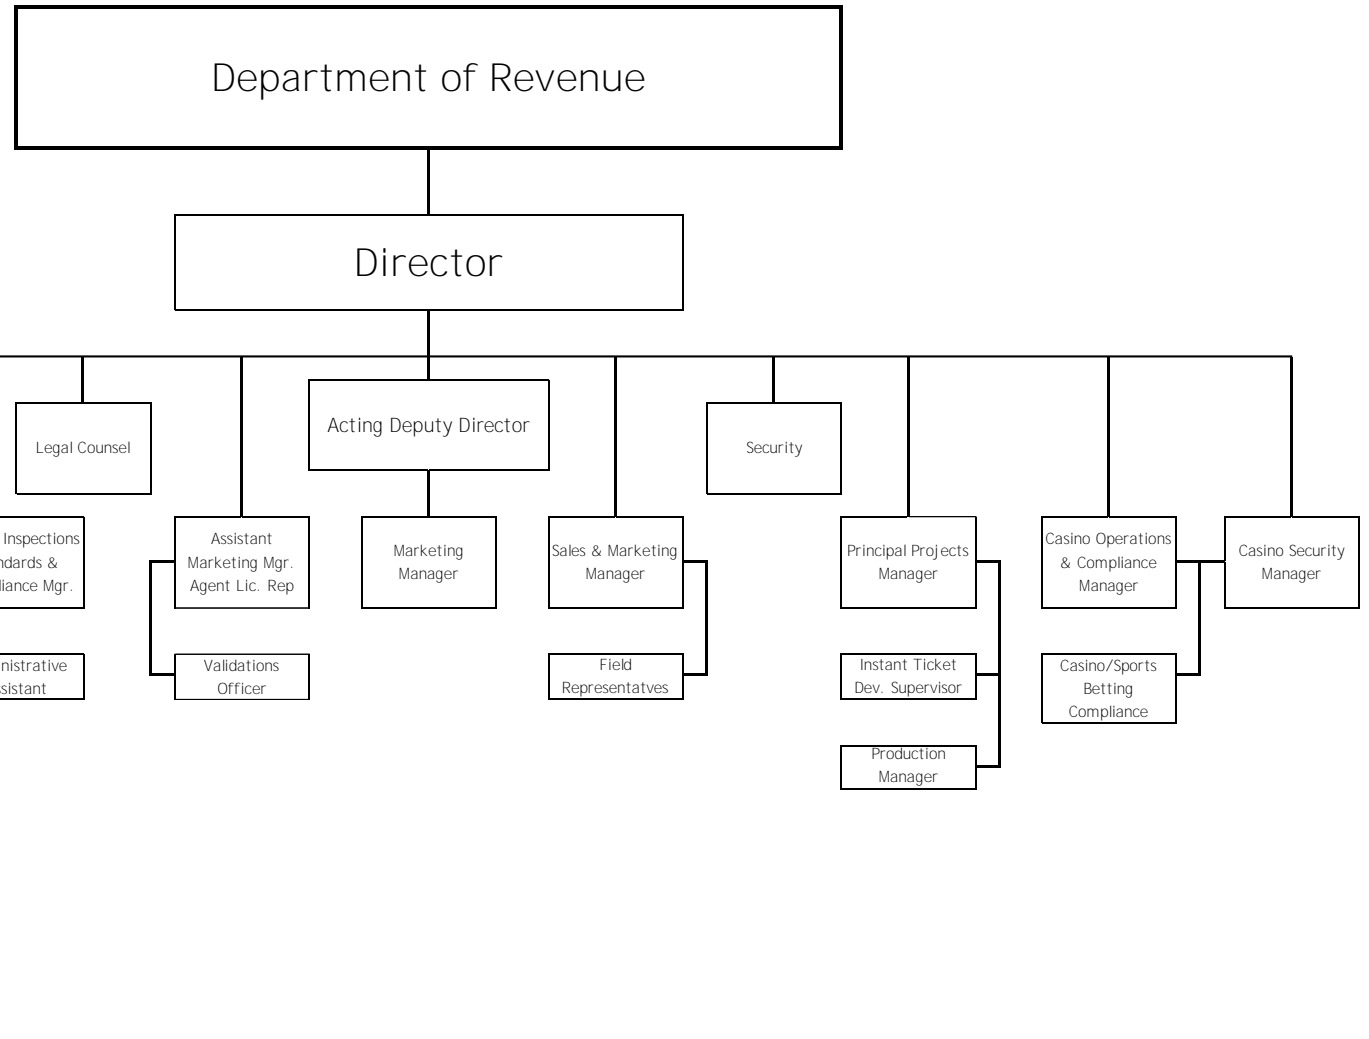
Department of Revenue

Director

Legal Counsel

Acting Deputy Director

Security

Inspections
ndards &
liance Mgr.

Assistant Marketing Mgr. Agent Lic. Rep

Marketing Manager

Sales & Marketing Manager

Principal Projects Manager

Casino Operations & Compliance Manager

Casino Security Manager

nistrative
sistant

Validations Officer

Field Representatves

Instant Ticket Dev. Supervisor

Casino/Sports Betting Compliance

Production Manager